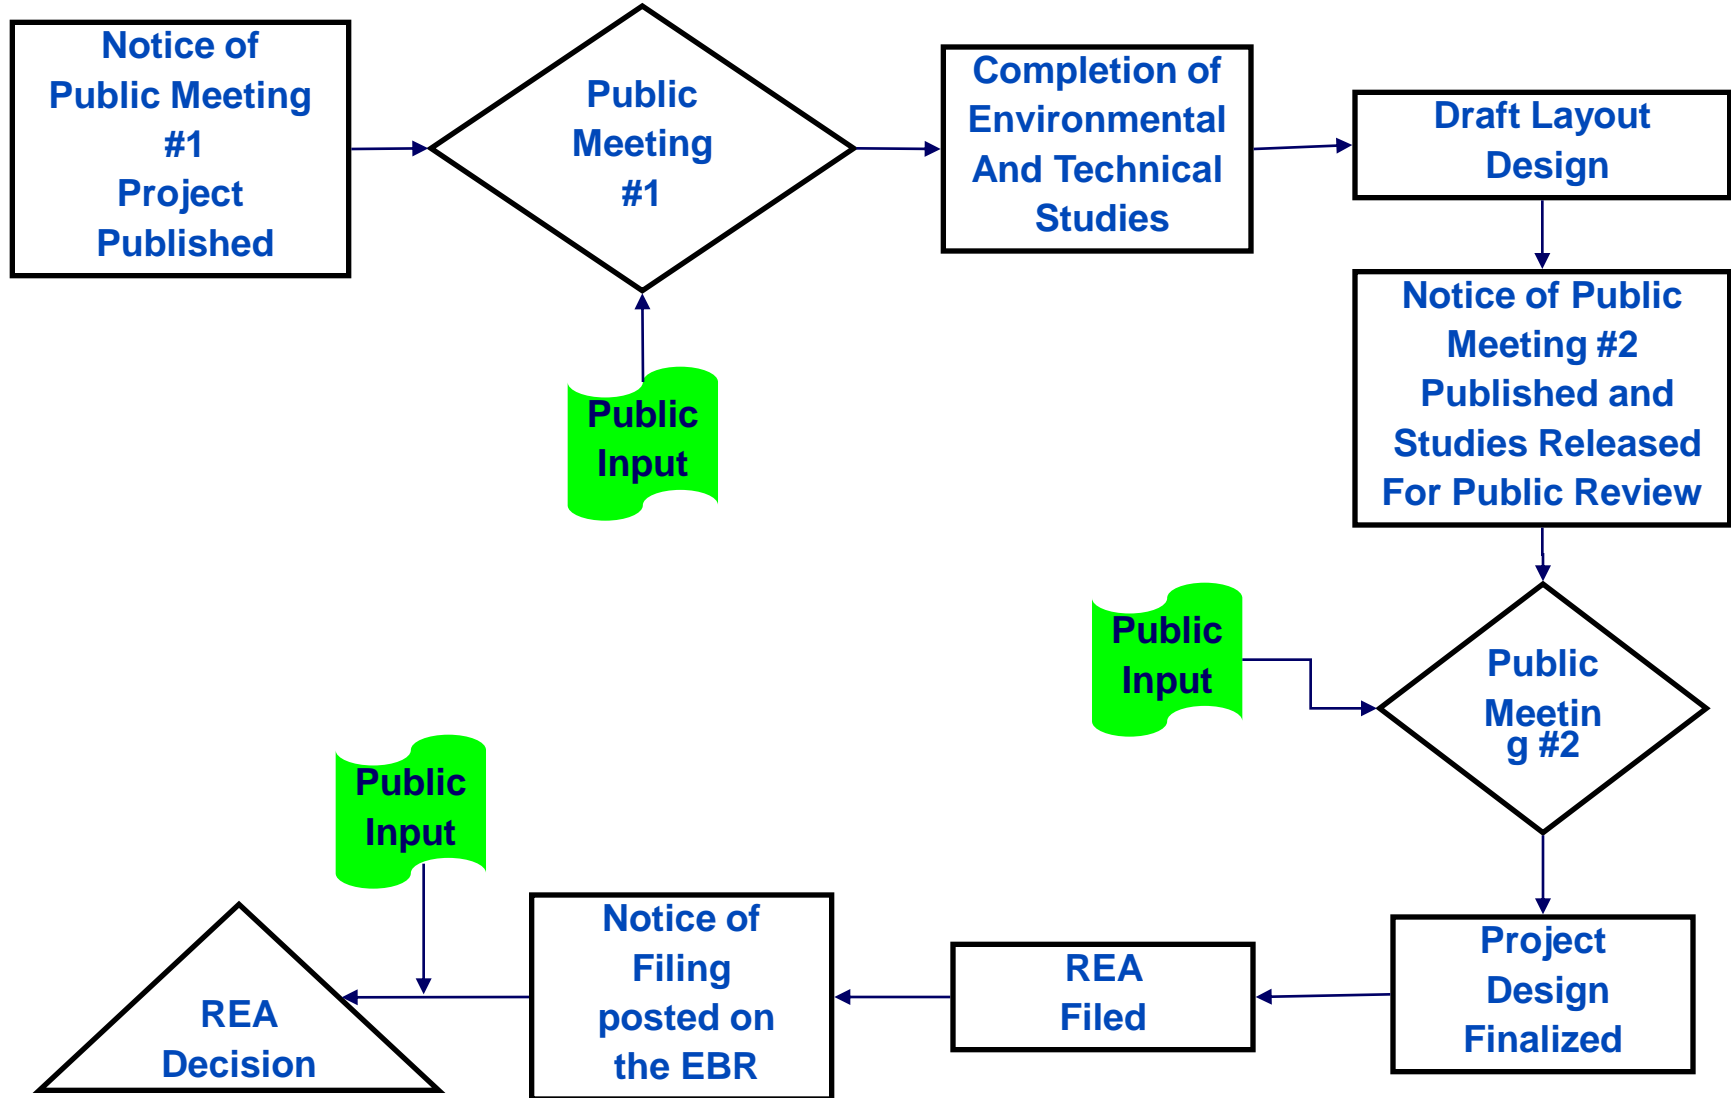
Notice of Public Meeting #1 Project Published

Public Meeting #1

Public Input

Completion of Environmental And Technical Studies

Draft Layout Design

Notice of Public Meeting #2 Published and Studies Released For Public Review

Public Input

Public Meetin g #2

Project Design Finalized

REA Filed

Notice of Filing posted on the EBR

Public Input

REA Decision